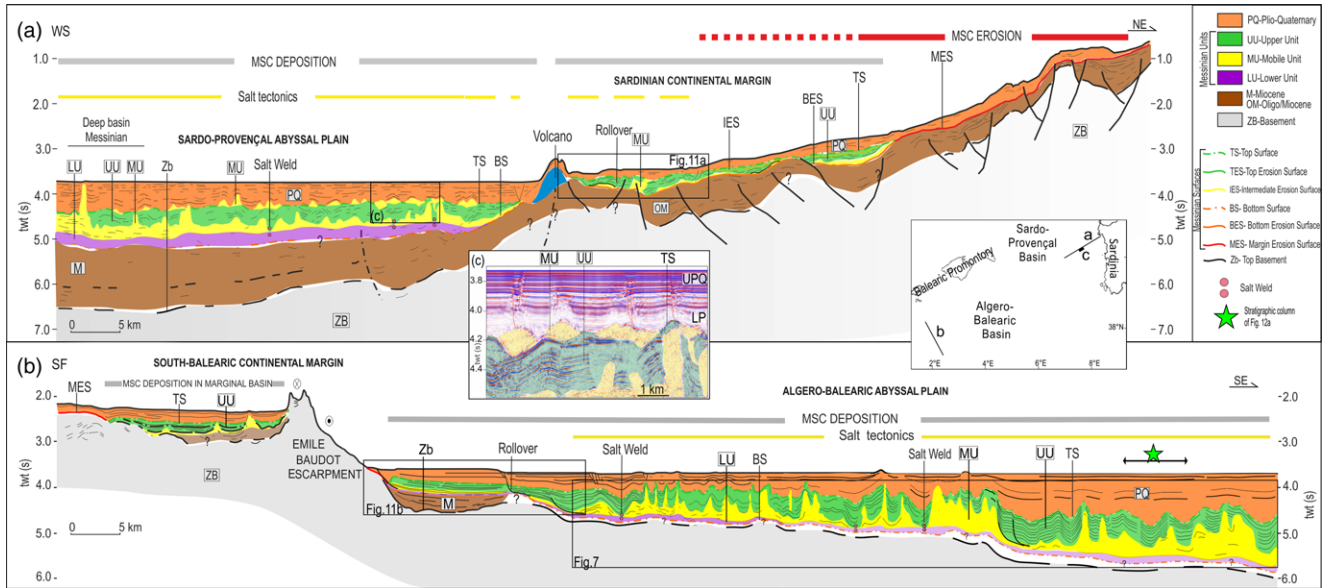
(a) WS

NE

MSC EROSION

MSC DEPOSITION

1.0

2.0

3.0

4.0

5.0

6.0

7.0

twt (s)

Salt tectonics

SARDINIAN CONTINENTAL MARGIN

MES

TS

BES

UU

PQ

ZB

IES

Deep basin Messinian

SARDO-PROVENÇAL ABYSSAL PLAIN

LU UU MU Zb MU Salt Weld

PQ

Volcano

Rollover

MU

Fig.11a

TS BS

OM

(c)

M

ZB

0 5 km

?

(c)

MU UU TS

UPQ

LP

3.8

4.0

4.2

4.4

twt (s)

1 km

Sardo-Provençal Basin

Sardinia

a

c

Balearic Promontory

Algero-Balearic Basin

b

2°E 4°E 6°E 8°E

38°N

PQ-Plio-Quaternary

UU-Upper Unit

MU-Mobile Unit

LU-Lower Unit

M-Miocene OM-Oligo/Miocene

ZB-Basement

Messinian Units

TS-Top Surface

TES-Top Erosion Surface

IES-Intermediate Erosion Surface

BS- Bottom Surface

BES- Bottom Erosion Surface

MES- Margin Erosion Surface

Zb- Top Basement

Messinian Surfaces

Salt Weld

Stratigraphic column of Fig. 12a

(b) SF

SOUTH-BALEARIC CONTINENTAL MARGIN

MES

MSC DEPOSITION IN MARGINAL BASIN

TS

UU

ZB

EMILE BAUDOT ESCARPMENT

ALGERO-BALEARIC ABYSSAL PLAIN

SE

MSC DEPOSITION

Salt tectonics

Zb

Rollover

Salt Weld

LU

BS

Salt Weld

MU

UU

TS

PQ

M

Fig.11b

Fig.7

0 5 km

2.0

3.0

4.0

5.0

6.0

twt (s)